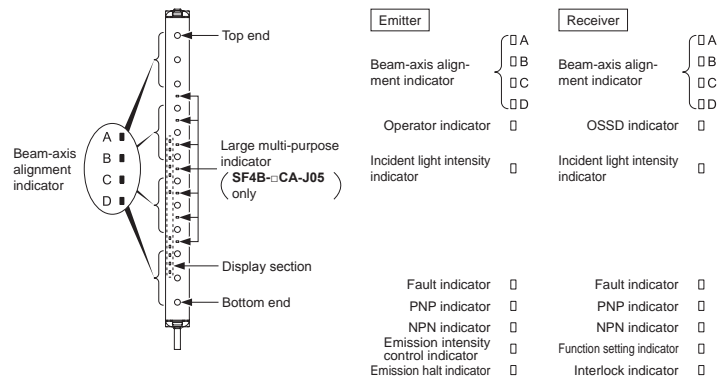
Top end

Beam-axis alignment indicator

A
B
C
D

Large multi-purpose indicator
( SF4B-□CA-J05 only )

Display section

Bottom end

Emitter

Beam-axis alignment indicator
A
B
C
D

Operator indicator

Incident light intensity indicator

Fault indicator
PNP indicator
NPN indicator
Emission intensity control indicator
Emission halt indicator

Receiver

Beam-axis alignment indicator
A
B
C
D

OSSD indicator

Incident light intensity indicator

Fault indicator
PNP indicator
NPN indicator
Function setting indicator
Interlock indicator